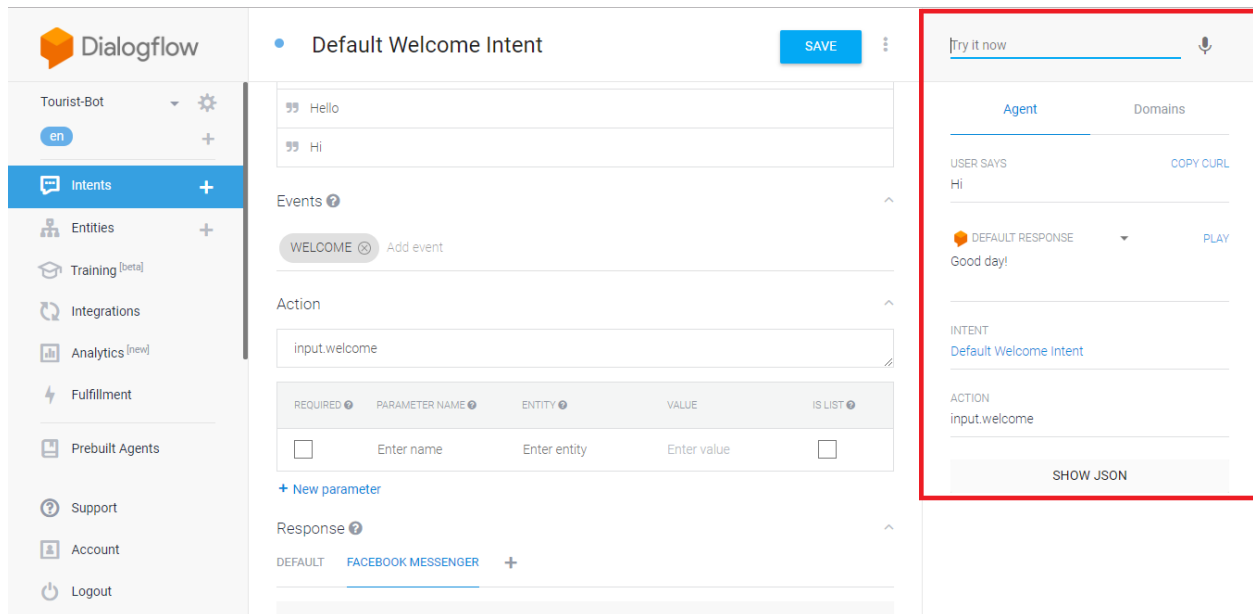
Dialogflow

Tourist-Bot

en

Intents

Entities

Training [beta]

Integrations

Analytics [new]

Fulfillment

Prebuilt Agents

Support

Account

Logout

Default Welcome Intent

SAVE

Hello

Hi

Events

WELCOME

Add event

Action

input.welcome

| REQUIRED | PARAMETER NAME | ENTITY | VALUE | IS LIST |
|---|---|---|---|---|
| | Enter name | Enter entity | Enter value | |

+ New parameter

Response

DEFAULT

FACEBOOK MESSENGER

+

Try it now

Agent

Domains

USER SAYS

COPY CURL

Hi

DEFAULT RESPONSE

PLAY

Good day!

INTENT

Default Welcome Intent

ACTION

input.welcome

SHOW JSON